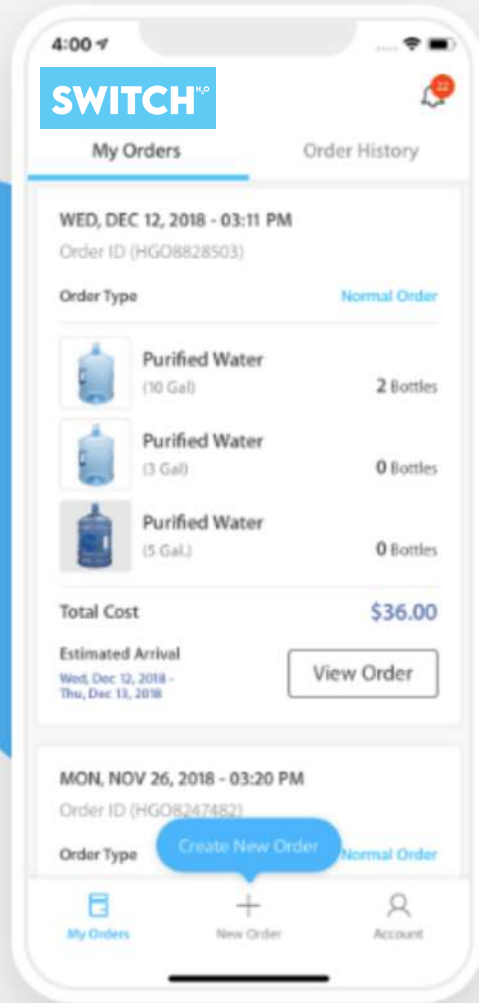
4:00

SWITCH$^{H_2O}$

22

My Orders

Order History

WED, DEC 12, 2018 - 03:11 PM

Order ID (HGO8828503)

Order Type

Normal Order

Purified Water

(10 Gal)

2 Bottles

Purified Water

(3 Gal)

0 Bottles

Purified Water

(5 Gal.)

0 Bottles

Total Cost

$36.00

Estimated Arrival

Wed, Dec 12, 2018 - Thu, Dec 13, 2018

View Order

MON, NOV 26, 2018 - 03:20 PM

Order ID (HGO8247482)

Order Type

Create New Order

Normal Order

My Orders

New Order

Account